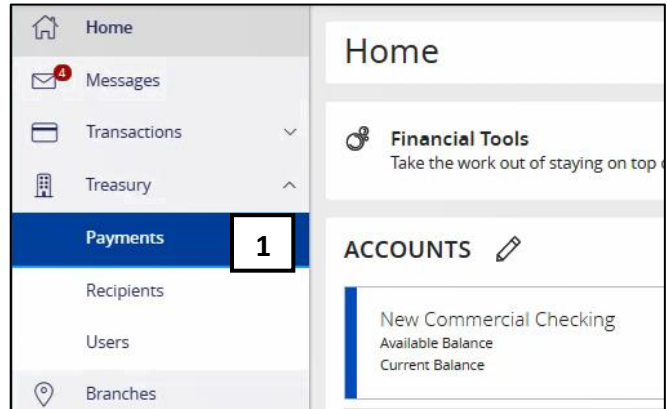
Home
4
Messages
Transactions
Treasury
Payments
1
Recipients
Users
Branches

Home

Financial Tools
Take the work out of staying on top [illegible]

ACCOUNTS

New Commercial Checking
Available Balance
Current Balance